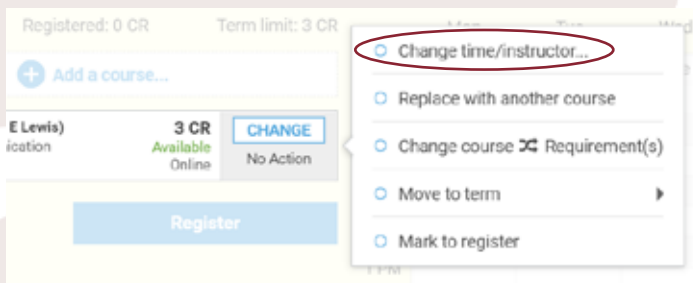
Registered: 0 CR

Term limit: 3 CR

Mon

Tue

Wed

Add a course...

E Lewis)

ication

3 CR

Available

Online

CHANGE

No Action

Register

Change time/instructor...

Replace with another course

Change course Requirement(s)

Move to term

Mark to register

1 PM